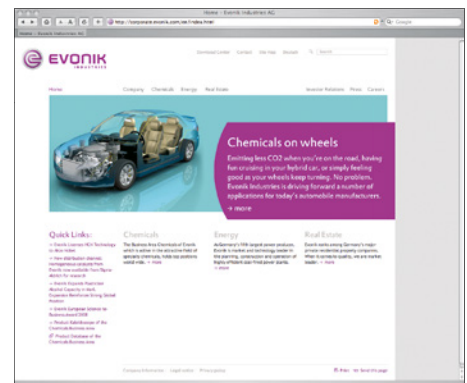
Home - Evonik Industries AG

http://corporate.evonik.com/en/index.html

Google

Home - Evonik Industries AG

EVONIK INDUSTRIES

Download Center Contact Site map Intranet Search

Home Company Chemicals Energy Real Estate Investor Relations Press Careers

Chemicals on wheels

Emitting less CO2 when you're on the road, having fun cruising in your hybrid car, or simply feeling good as your wheels keep turning. No problem. Evonik Industries is driving forward a number of applications for today's automobile manufacturers.

→ more

Quick Links:

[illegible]

Chemicals

The Business Area Chemicals of Evonik which is active in the attractive field of specialty chemicals, holds top positions world wide. → more

Energy

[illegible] → more

Real Estate

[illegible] → more

Company Information Legal notice Privacy policy

Print Send this page